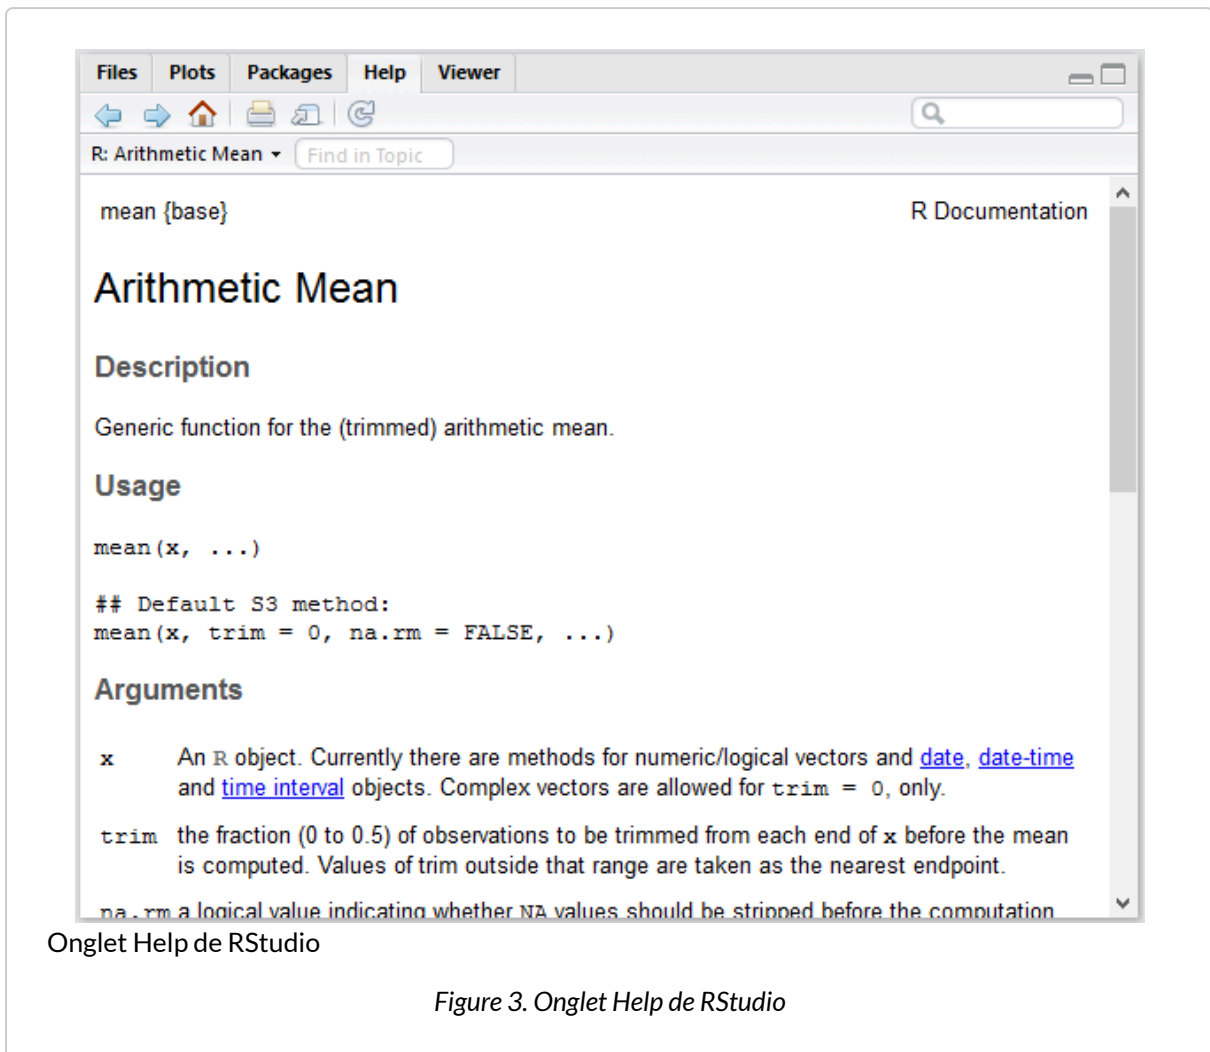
Files Plots Packages Help Viewer

R: Arithmetic Mean Find in Topic

mean {base} R Documentation

Arithmetic Mean

Description

Generic function for the (trimmed) arithmetic mean.

Usage

mean(x, ...)

## Default S3 method:
mean(x, trim = 0, na.rm = FALSE, ...)

Arguments

x An R object. Currently there are methods for numeric/logical vectors and date, date-time and time interval objects. Complex vectors are allowed for trim = 0, only.

trim the fraction (0 to 0.5) of observations to be trimmed from each end of x before the mean is computed. Values of trim outside that range are taken as the nearest endpoint.

na.rm a logical value indicating whether NA values should be stripped before the computation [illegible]

Onglet Help de RStudio

Figure 3. Onglet Help de RStudio